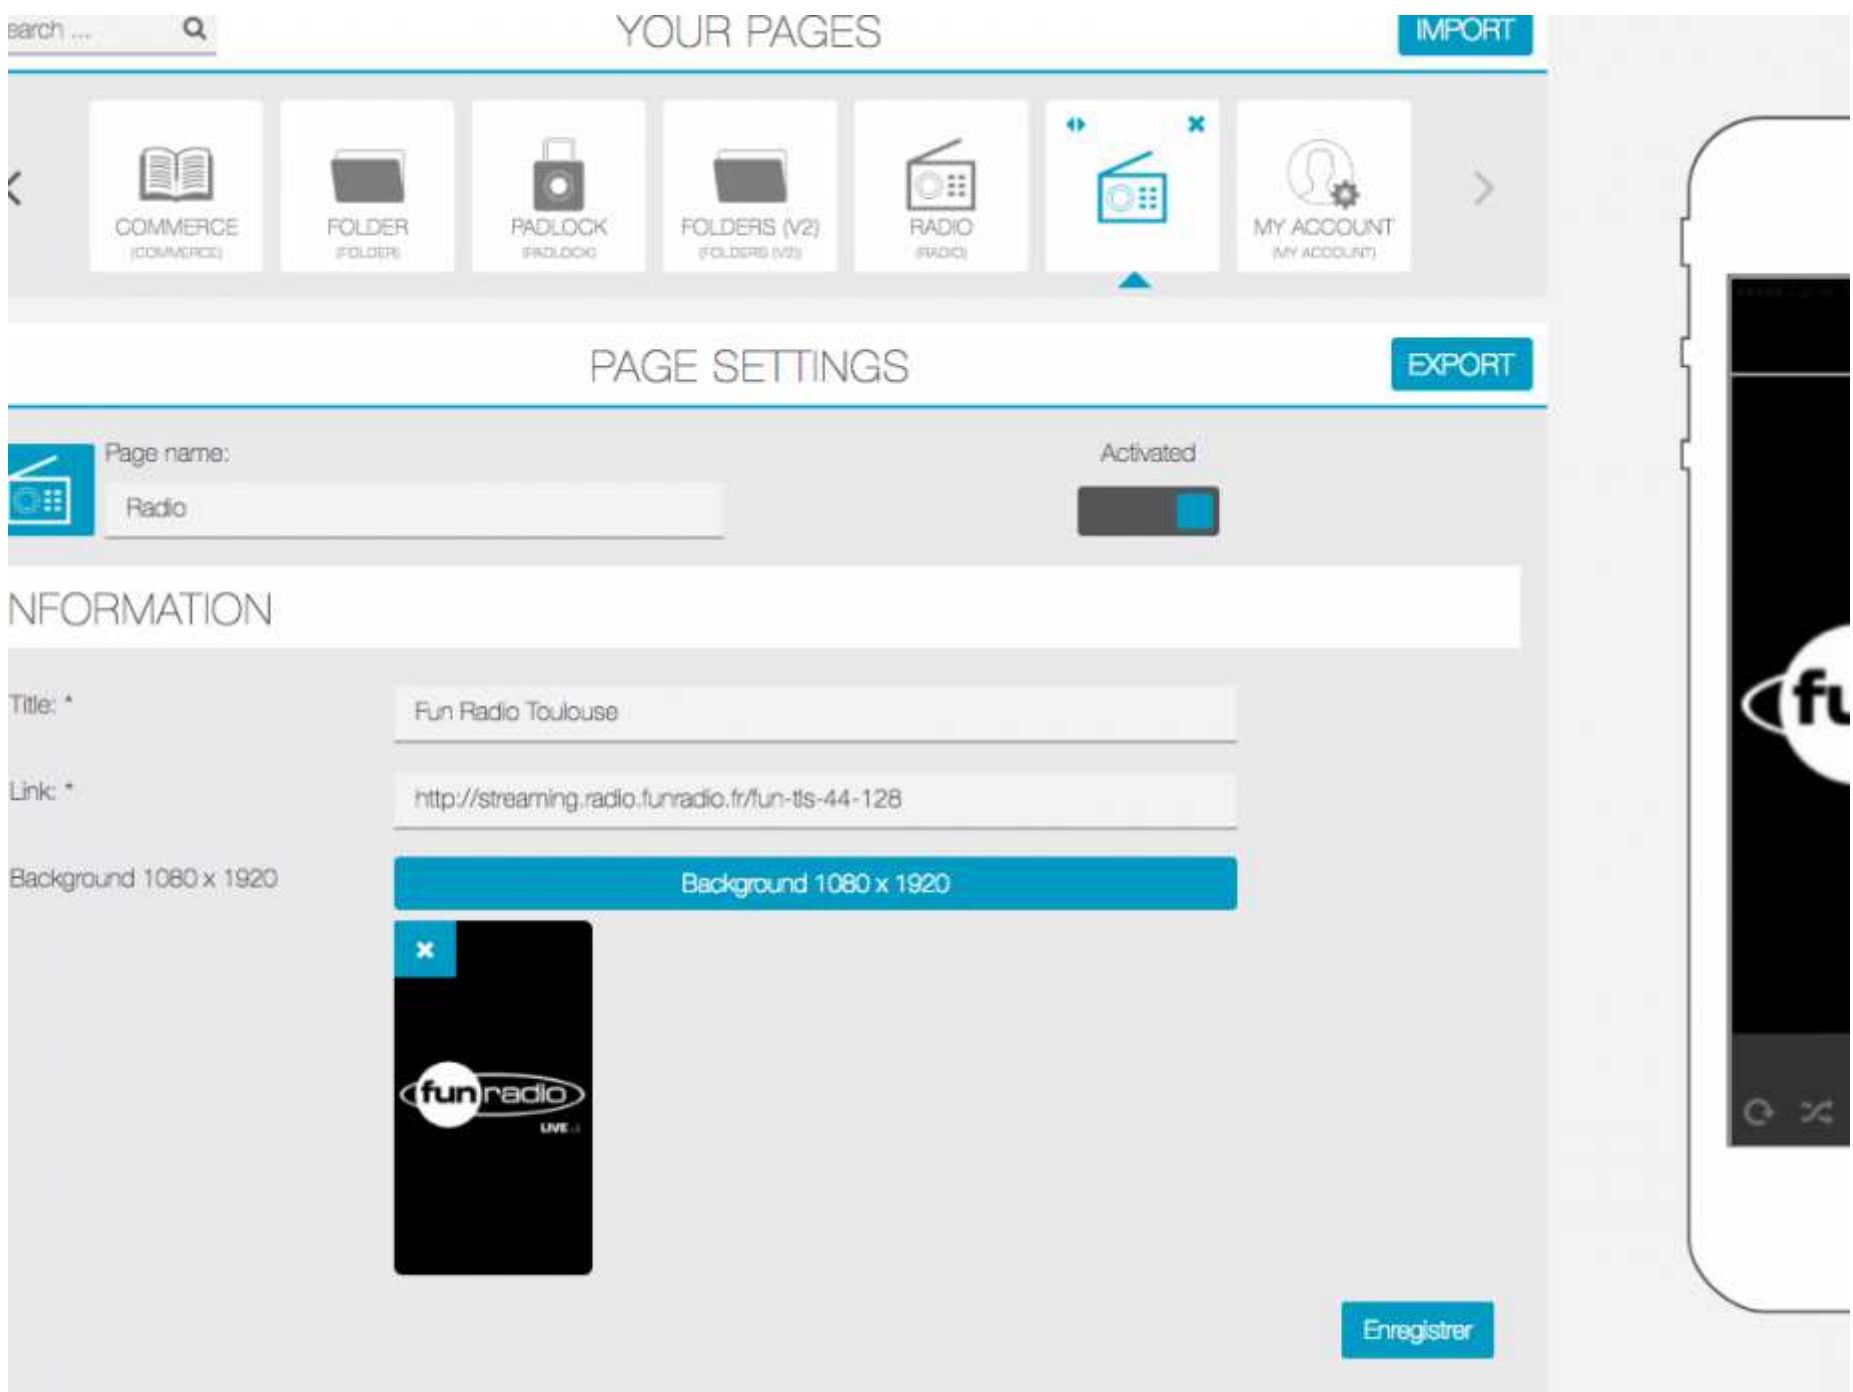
earch ...

YOUR PAGES

IMPORT

COMMERCE
(COMMERCE)

FOLDER
(FOLDER)

PADLOCK
(PADLOCK)

FOLDERS (V2)
(FOLDERS (V2))

RADIO
(RADIO)

MY ACCOUNT
(MY ACCOUNT)

PAGE SETTINGS

EXPORT

Page name:

Radio

Activated

NFORMATION

Title: *

Fun Radio Toulouse

Link: *

http://streaming.radio.funradio.fr/fun-tls-44-128

Background 1080 x 1920

Background 1080 x 1920

fun radio
LIVE

Enregistrer

fu